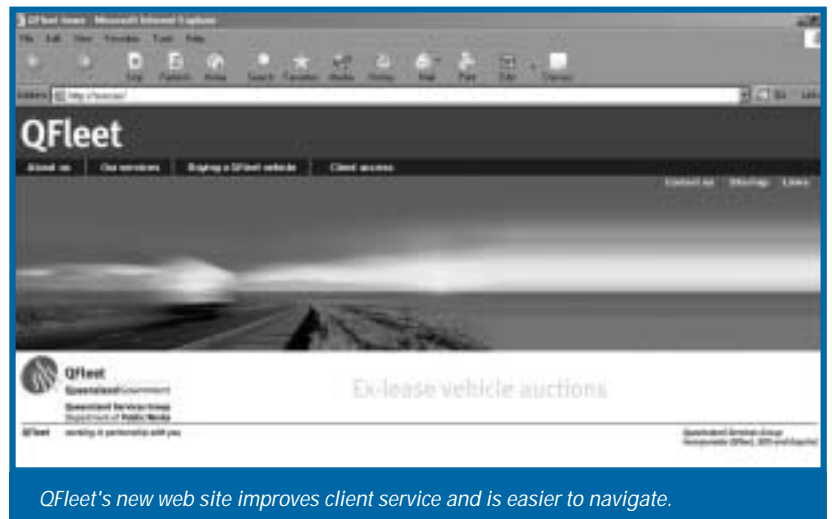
QFleet home - Microsoft Internet Explorer

File Edit View Favorites Tools Help

Stop Refresh Home Search Favorites Media History Mail Print Edit Discuss

Address http://www.qfleet.qld.gov.au/

QFleet

About us Our services Buying a QFleet vehicle Client access

Contact us Sitemap Links

QFleet
Queensland Government

Queensland Services Group
Department of Public Works

Ex-lease vehicle auctions

QFleet working in partnership with you

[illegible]

QFleet's new web site improves client service and is easier to navigate.